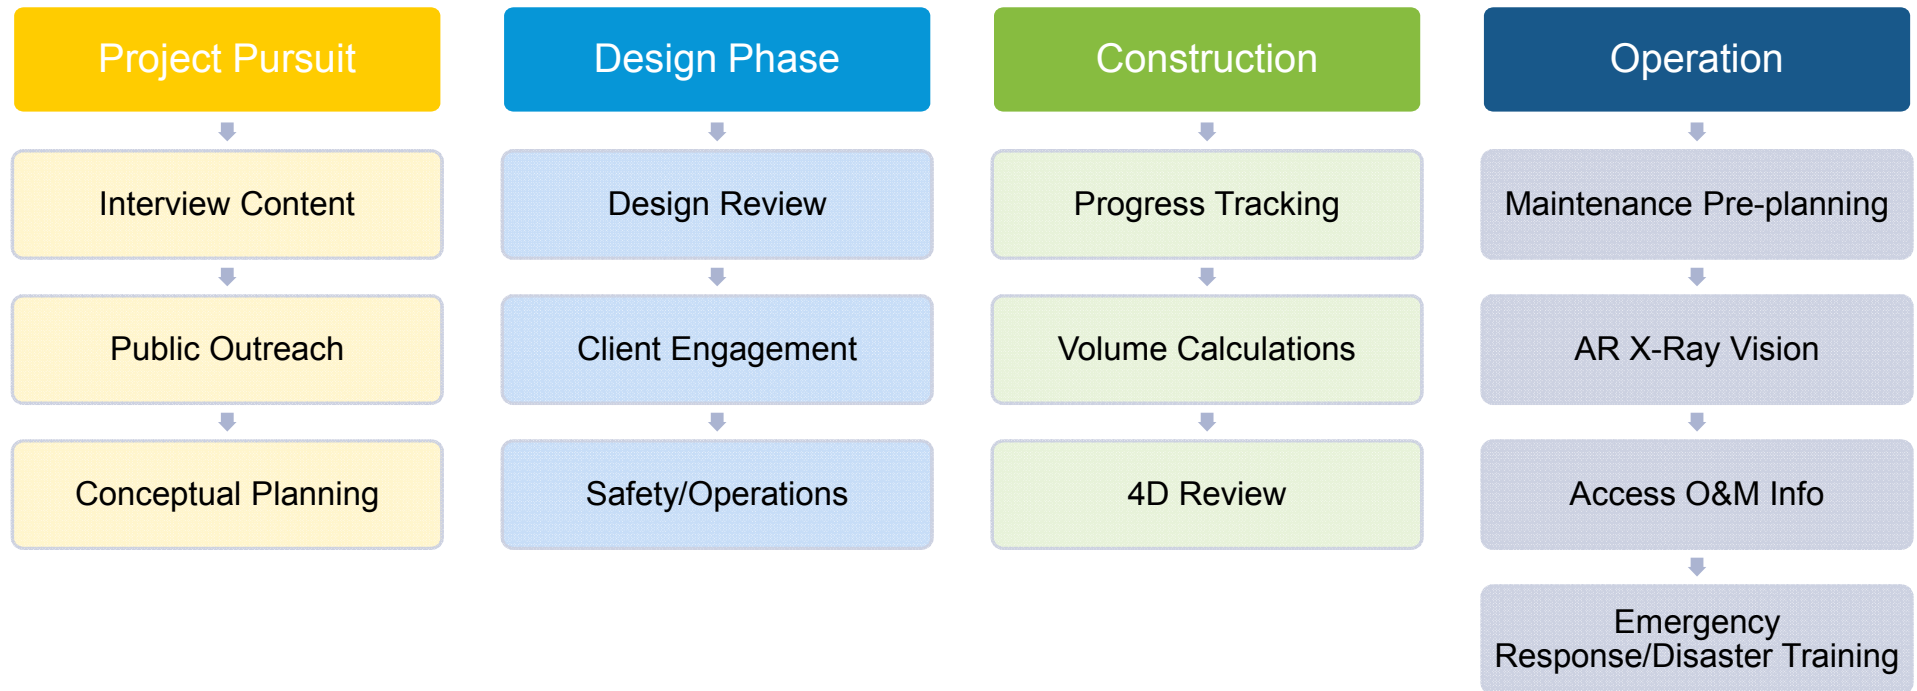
Project Pursuit

Interview Content

Public Outreach

Conceptual Planning

Design Phase

Design Review

Client Engagement

Safety/Operations

Construction

Progress Tracking

Volume Calculations

4D Review

Operation

Maintenance Pre-planning

AR X-Ray Vision

Access O&M Info

Emergency Response/Disaster Training